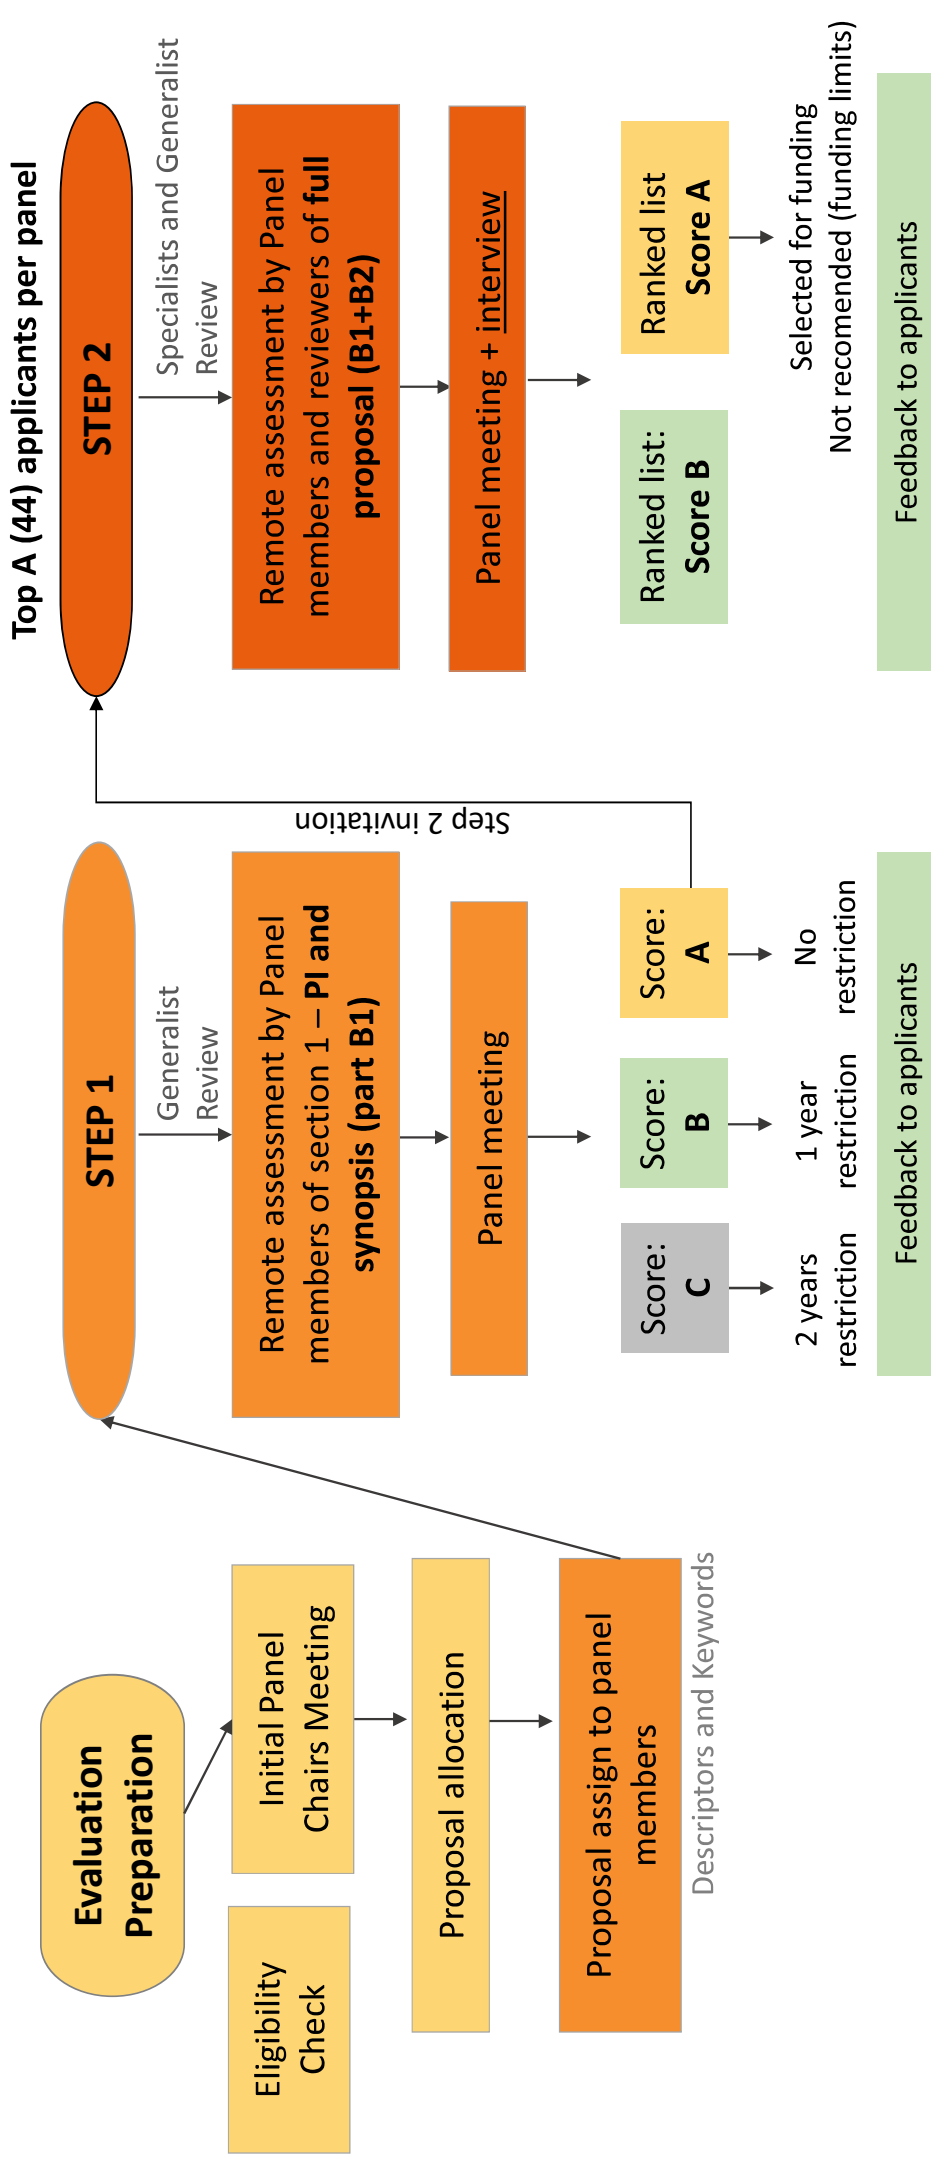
Evaluation Preparation

Eligibility Check

Initial Panel Chairs Meeting

Proposal allocation

Proposal assign to panel members

Descriptors and Keywords

STEP 1

Generalist Review

Remote assessment by Panel members of section 1 – **PI and synopsis (part B1)**

Panel meeting

Score: **C**

2 years restriction

Score: **B**

1 year restriction

Score: **A**

No restriction

Feedback to applicants

Step 2 invitation

Top A (44) applicants per panel

STEP 2

Specialists and Generalist Review

Remote assessment by Panel members and reviewers of **full proposal (B1+B2)**

Panel meeting + interview

Ranked list: **Score B**

Ranked list **Score A**

Selected for funding
Not recomended (funding limits)

Feedback to applicants